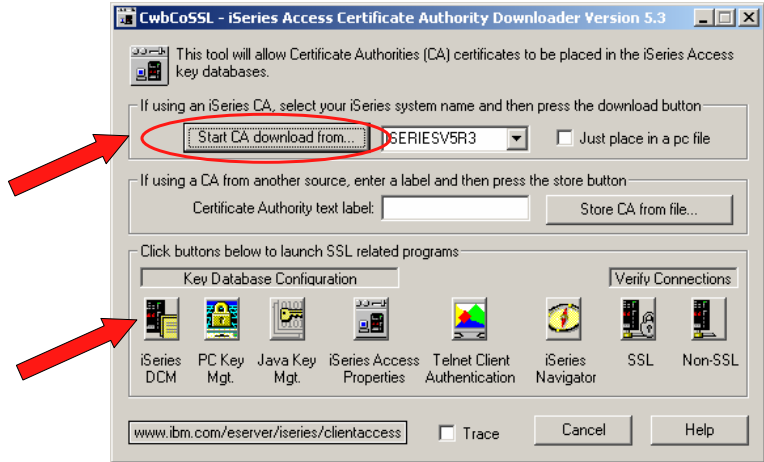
CwbCoSSL - iSeries Access Certificate Authority Downloader Version 5.3

This tool will allow Certificate Authorities (CA) certificates to be placed in the iSeries Access key databases.

If using an iSeries CA, select your iSeries system name and then press the download button

Start CA download from...

ISERIESV5R3

Just place in a pc file

If using a CA from another source, enter a label and then press the store button

Certificate Authority text label:

Store CA from file...

Click buttons below to launch SSL related programs

Key Database Configuration

Verify Connections

iSeries DCM

PC Key Mgt.

Java Key Mgt.

iSeries Access Properties

Telnet Client Authentication

iSeries Navigator

SSL

Non-SSL

www.ibm.com/eserver/iseries/clientaccess

Trace

Cancel

Help